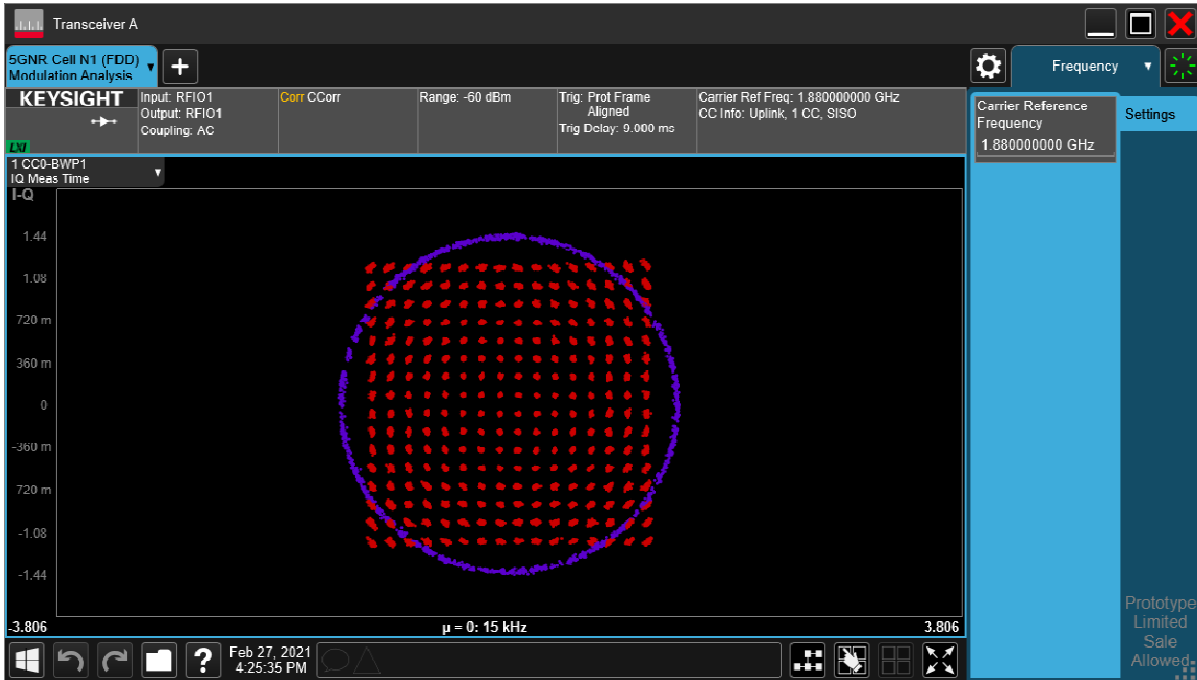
Transceiver A

5GNR Cell N1 (FDD)
Modulation Analysis

Frequency

KEYSIGHT

LXI

Input: RFIO1
Output: RFIO1
Coupling: AC

Corr CCorr

Range: -60 dBm

Trig: Prot Frame Aligned
Trig Delay: 9.000 ms

Carrier Ref Freq: 1.880000000 GHz
CC Info: Uplink, 1 CC, SISO

Carrier Reference Frequency
1.880000000 GHz

Settings

1 CC0-BWP1
IQ Meas Time

I-Q

1.44
1.08
720 m
360 m
0
-360 m
720 m
-1.08
-1.44

-3.806
μ = 0: 15 kHz
3.806

Prototype
Limited
Sale
Allowed

Feb 27, 2021
4:25:35 PM